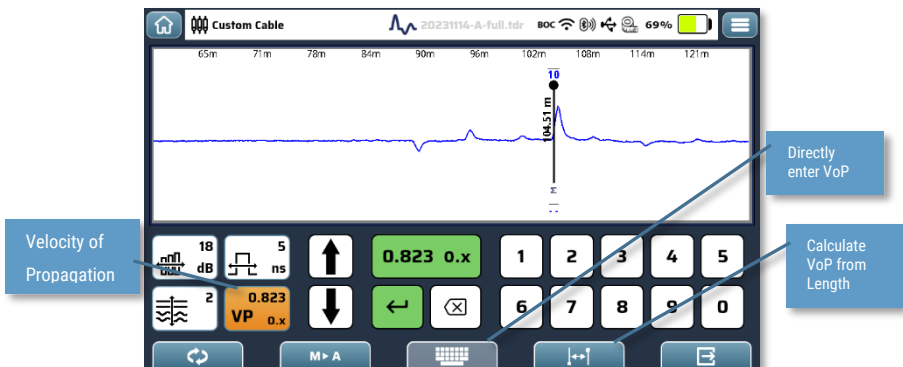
Custom Cable 20231114-A-full.tdr BOC 69%

65m 71m 78m 84m 90m 96m 102m 108m 114m 121m

10

104.51 m

M

18 dB

5 ns

2

0.823 VP 0.x

0.823 0.x

1 2 3 4 5

6 7 8 9 0

M▸A

Velocity of Propagation

Directly enter VoP

Calculate VoP from Length